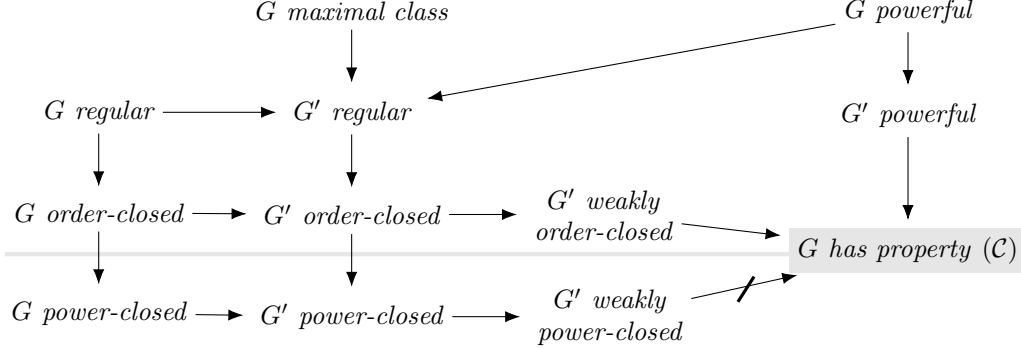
$G$ maximal class

$G$ powerful

$G$ regular

$G'$ regular

$G'$ powerful

$G$ order-closed

$G'$ order-closed

$G'$ weakly order-closed

$G$ has property $(\mathcal{C})$

$G$ power-closed

$G'$ power-closed

$G'$ weakly power-closed